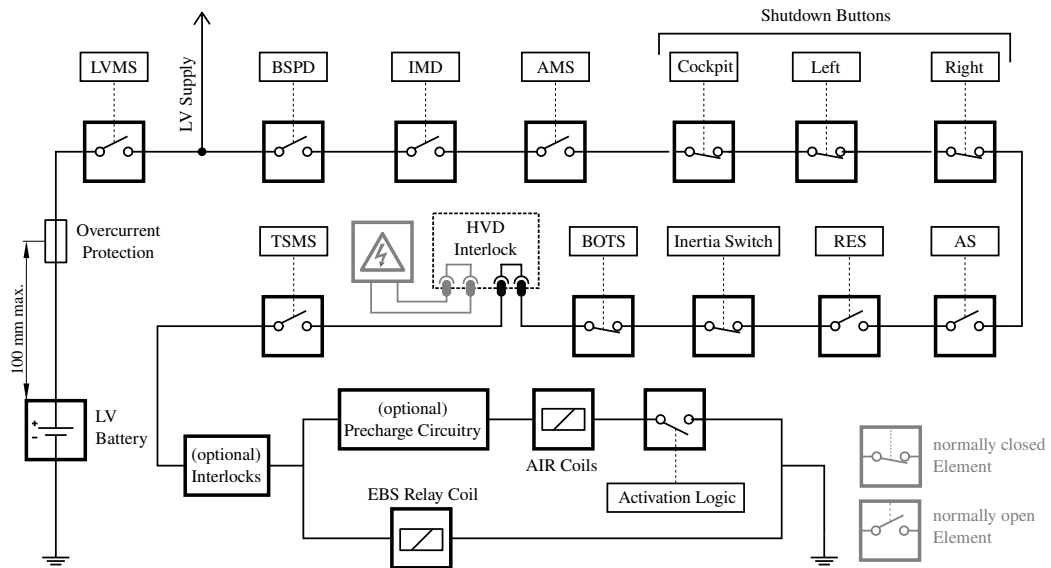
Shutdown Buttons

LVMS

LV Supply

BSPD

IMD

AMS

Cockpit

Left

Right

Overcurrent Protection

TSMS

HVD Interlock

BOTS

Inertia Switch

RES

AS

100 mm max.

LV Battery

(optional) Interlocks

(optional) Precharge Circuitry

AIR Coils

Activation Logic

EBS Relay Coil

normally closed Element

normally open Element